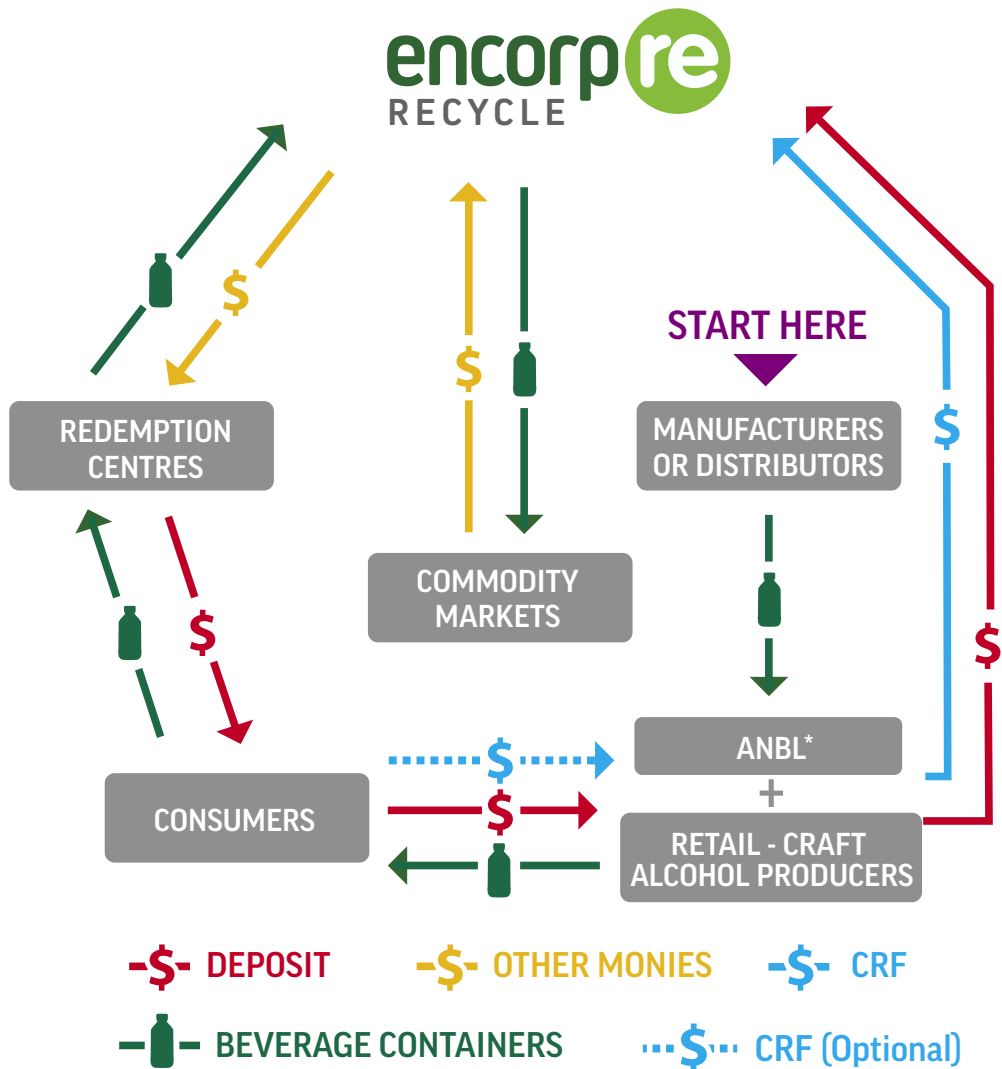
encorp re
RECYCLE

$

$

START HERE

$

REDEMPTION CENTRES

MANUFACTURERS OR DISTRIBUTORS

$

COMMODITY MARKETS

$

ANBL*

+

CONSUMERS

$

$

RETAIL - CRAFT ALCOHOL PRODUCERS

-$- DEPOSIT -$- OTHER MONIES -$- CRF

BEVERAGE CONTAINERS $ CRF (Optional)